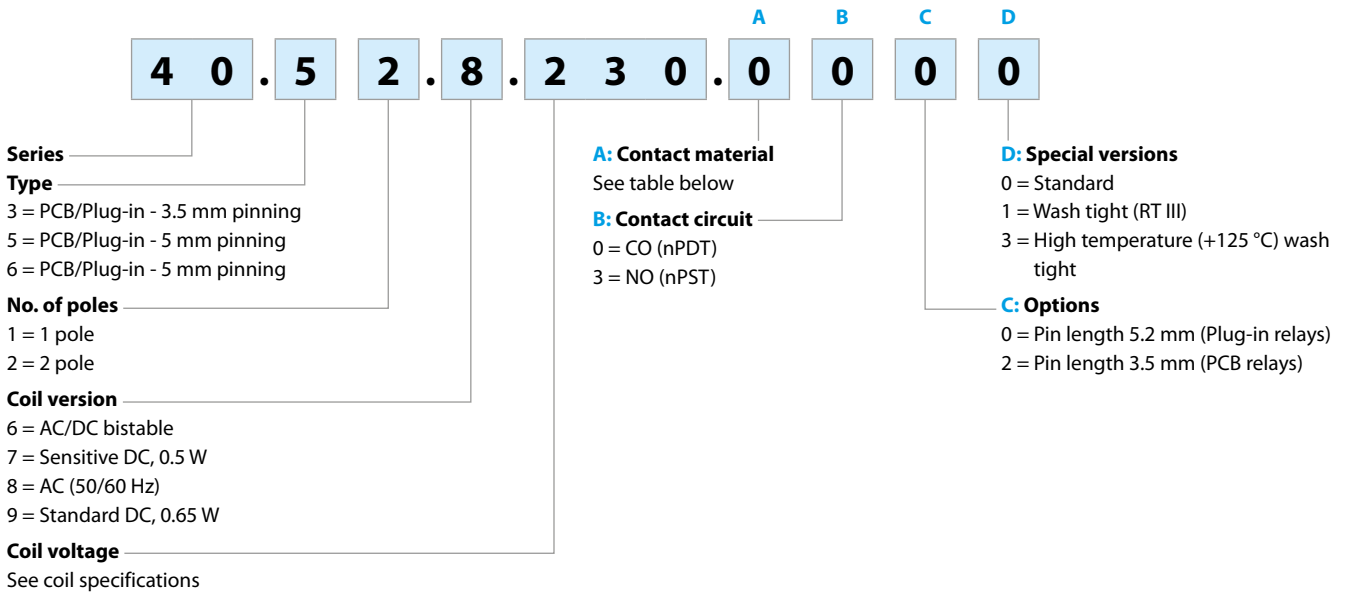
A B C D

4 0 . 5 2 . 8 . 2 3 0 . 0 0 0 0

**Series**

**Type**
3 = PCB/Plug-in - 3.5 mm pinning
5 = PCB/Plug-in - 5 mm pinning
6 = PCB/Plug-in - 5 mm pinning

**No. of poles**
1 = 1 pole
2 = 2 pole

**Coil version**
6 = AC/DC bistable
7 = Sensitive DC, 0.5 W
8 = AC (50/60 Hz)
9 = Standard DC, 0.65 W

**Coil voltage**
See coil specifications

**A: Contact material**
See table below

**B: Contact circuit**
0 = CO (nPDT)
3 = NO (nPST)

**D: Special versions**
0 = Standard
1 = Wash tight (RT III)
3 = High temperature (+125 °C) wash tight

**C: Options**
0 = Pin length 5.2 mm (Plug-in relays)
2 = Pin length 3.5 mm (PCB relays)